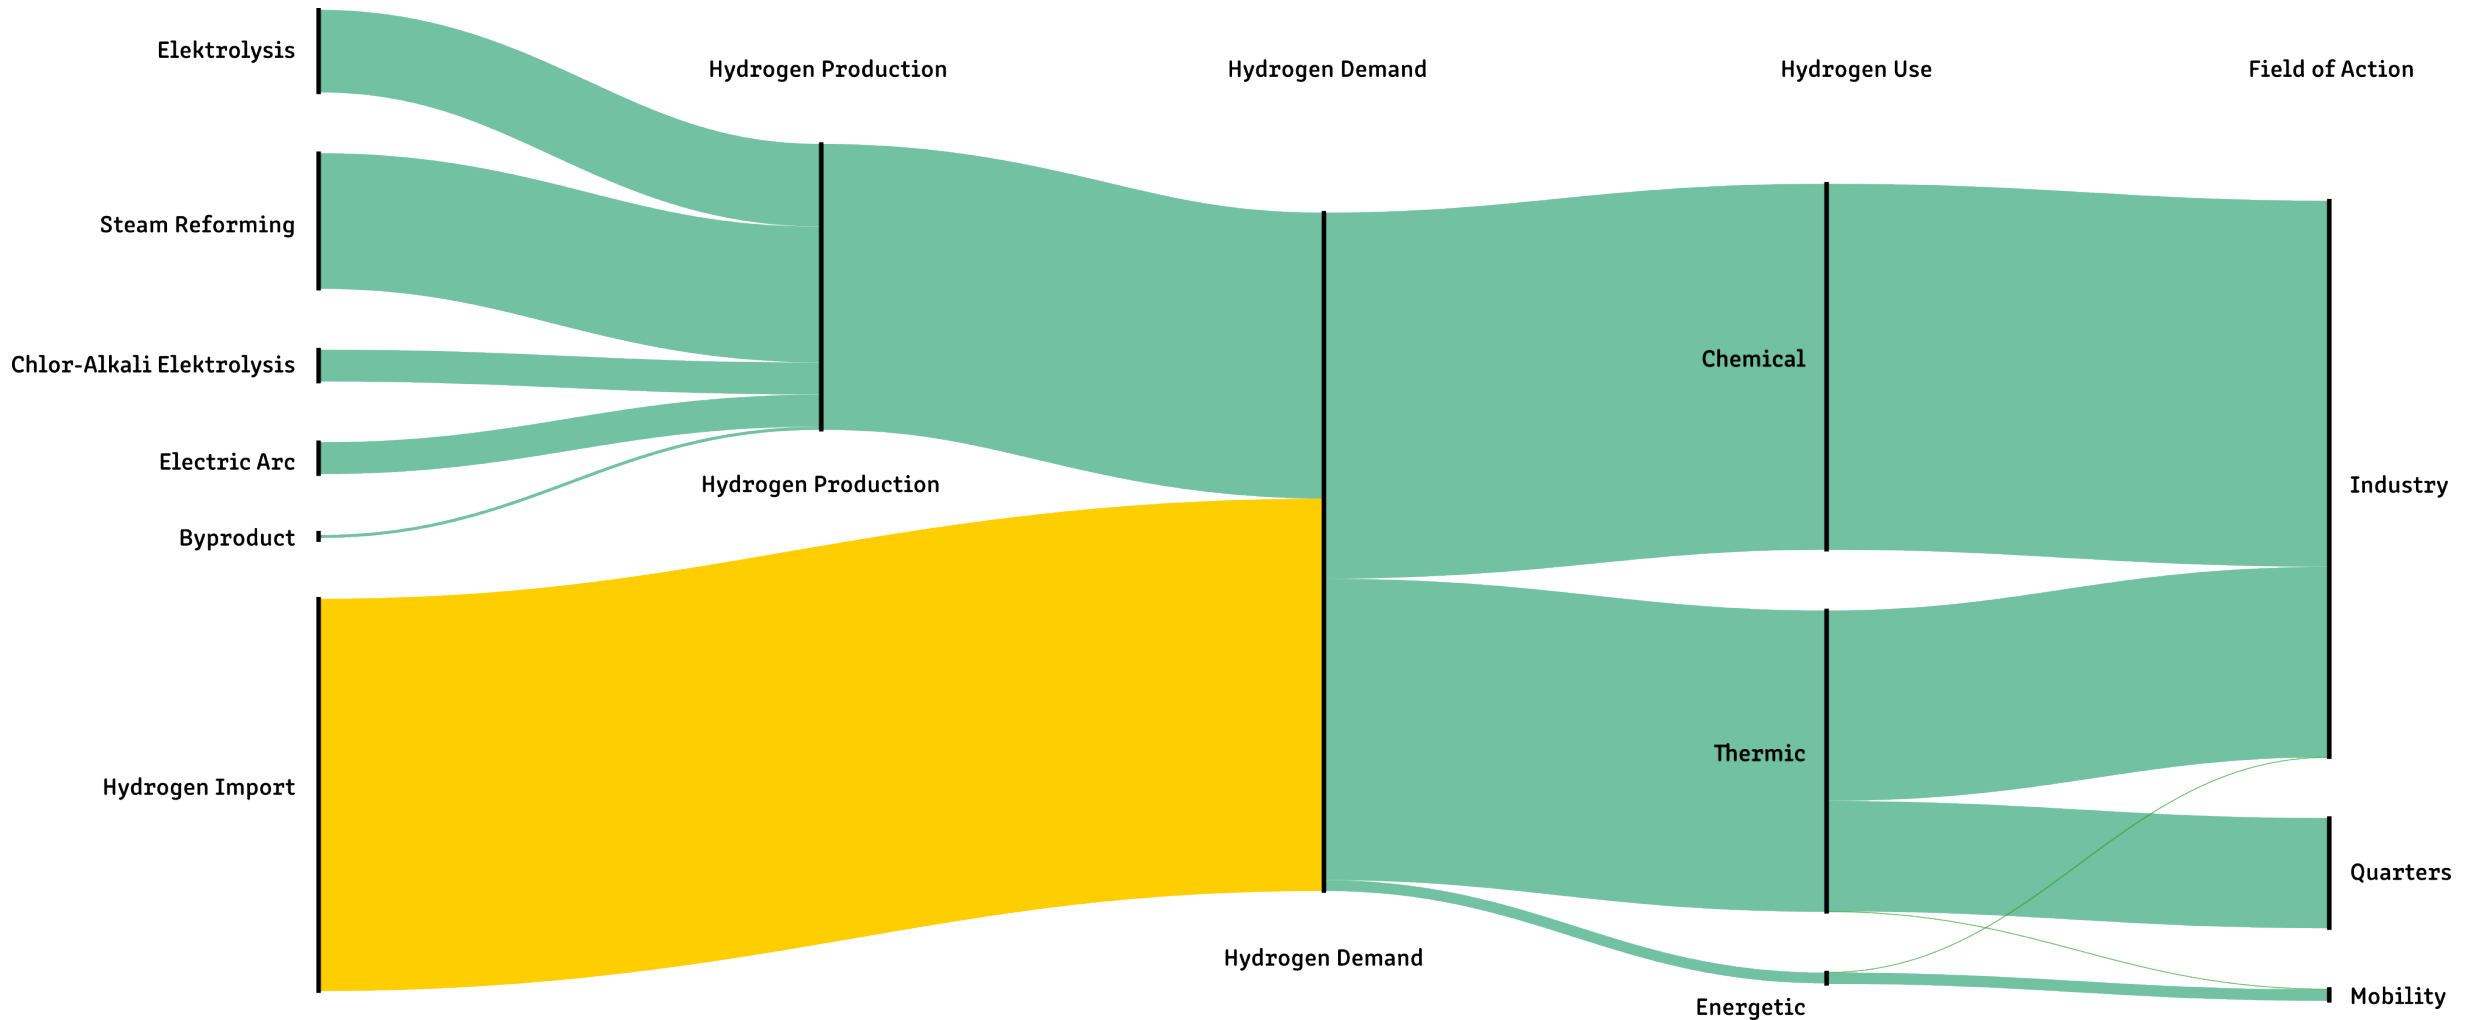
Hydrogen Production

Hydrogen Demand

Hydrogen Use

Field of Action

Elektrolysis

Steam Reforming

Chlor-Alkali Elektrolysis

Electric Arc

Byproduct

Hydrogen Import

Hydrogen Production

Hydrogen Demand

Chemical

Thermic

Energetic

Industry

Quarters

Mobility